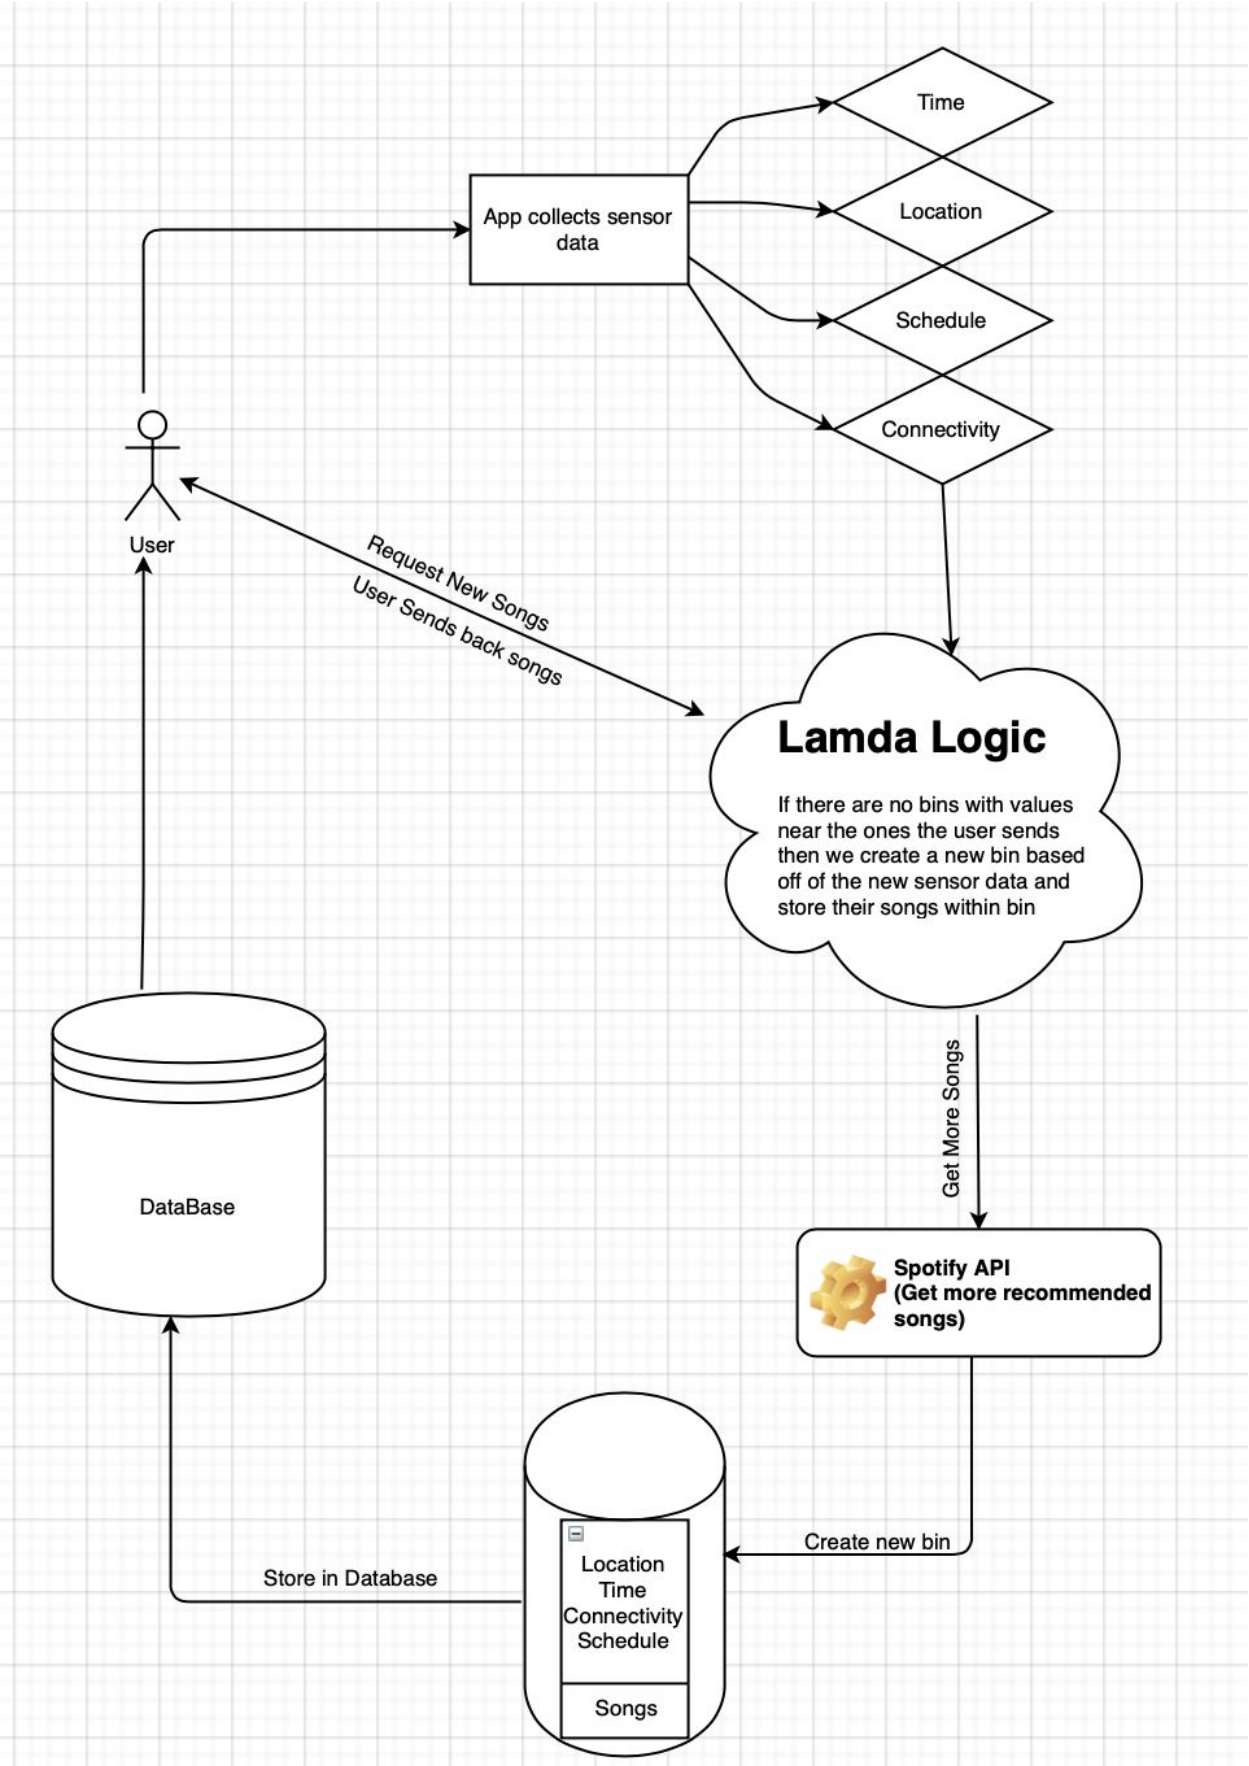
App collects sensor data

Time

Location

Schedule

Connectivity

User

Request New Songs

User Sends back songs

Lamda Logic

If there are no bins with values near the ones the user sends then we create a new bin based off of the new sensor data and store their songs within bin

Get More Songs

Spotify API (Get more recommended songs)

DataBase

Create new bin

Store in Database

Location
Time
Connectivity
Schedule

Songs